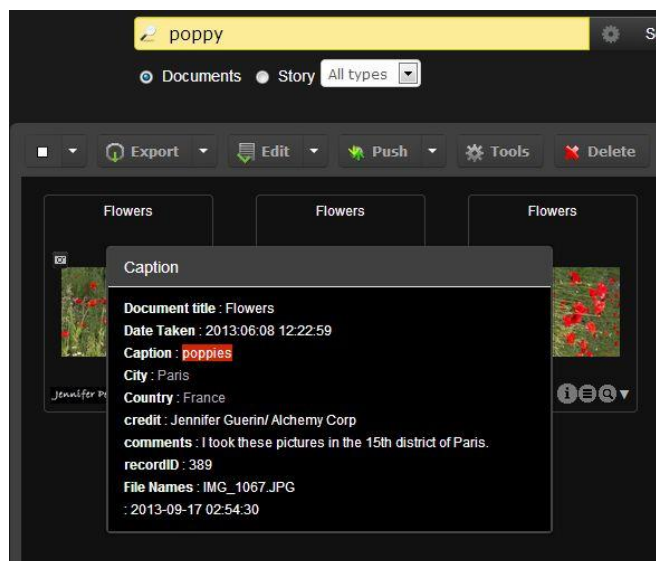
poppy

S

Documents Story All types

Export Edit Push Tools Delete

Flowers

Flowers

Flowers

Caption

Document title : Flowers
Date Taken : 2013:06:08 12:22:59
Caption : poppies
City : Paris
Country : France
credit : Jennifer Guerin/ Alchemy Corp
comments : I took these pictures in the 15th district of Paris.
recordID : 389
File Names : IMG_1067.JPG
: 2013-09-17 02:54:30

Jennifer G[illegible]